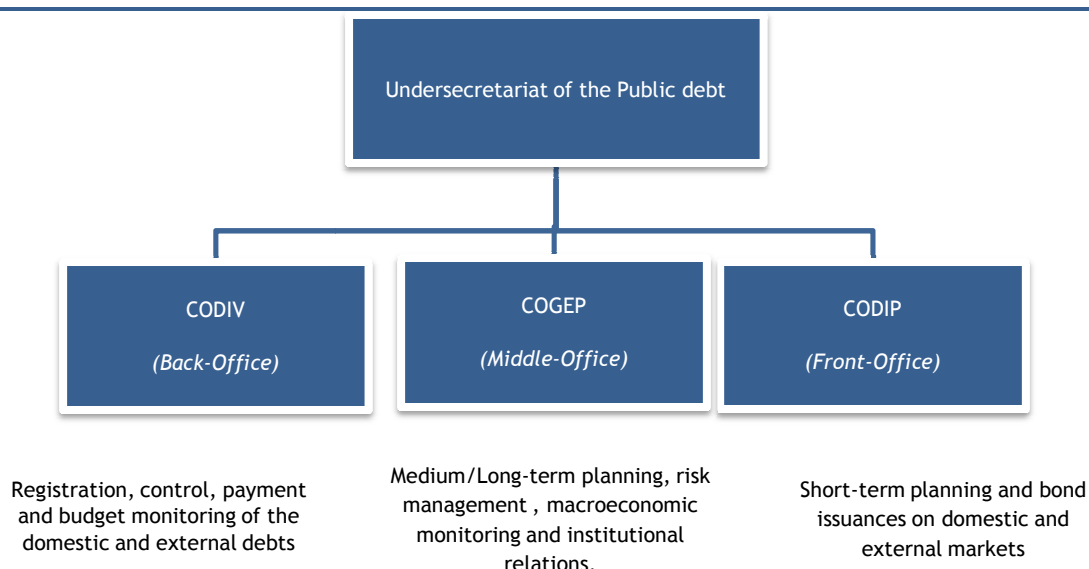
Undersecretariat of the Public debt

CODIV

*(Back-Office)*

COGEP

*(Middle-Office)*

CODIP

*(Front-Office)*

Registration, control, payment and budget monitoring of the domestic and external debts

Medium/Long-term planning, risk management , macroeconomic monitoring and institutional relations.

Short-term planning and bond issuances on domestic and external markets